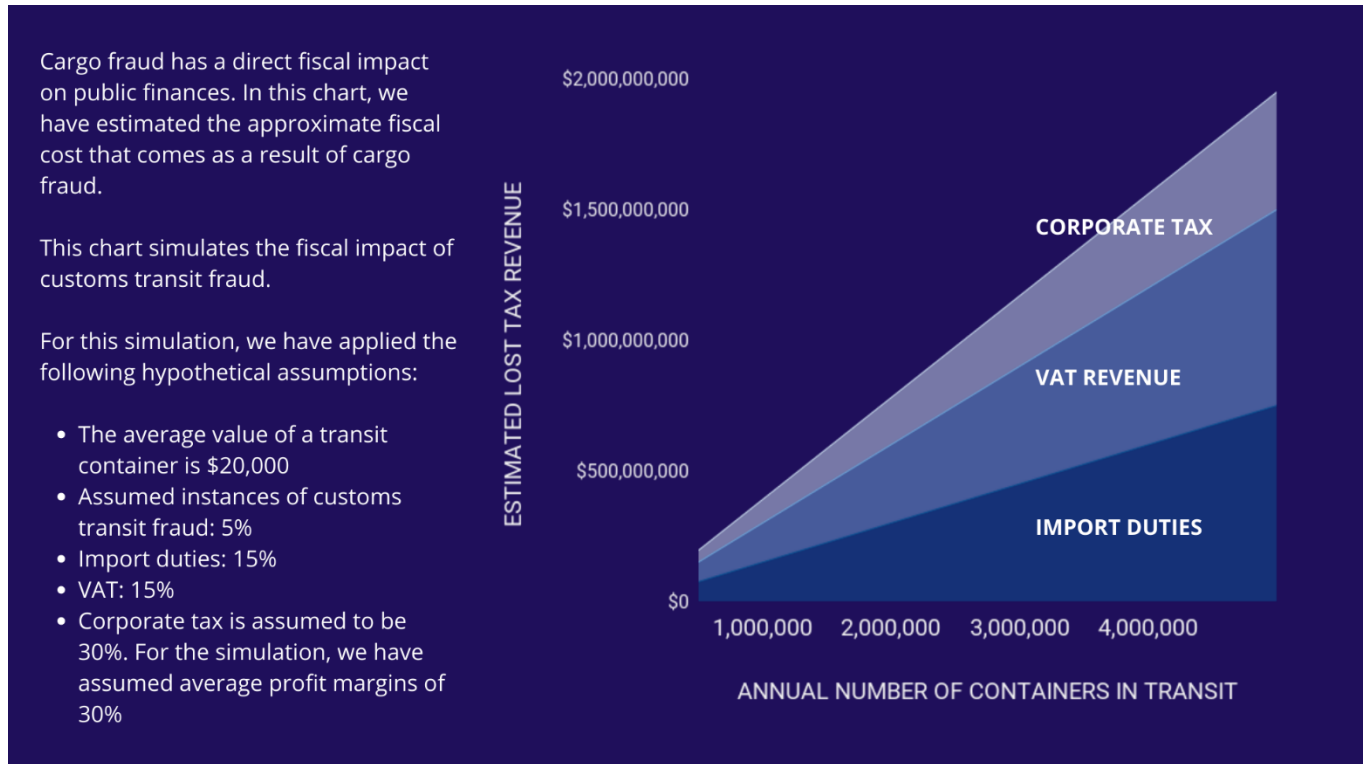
Cargo fraud has a direct fiscal impact on public finances. In this chart, we have estimated the approximate fiscal cost that comes as a result of cargo fraud.

This chart simulates the fiscal impact of customs transit fraud.

For this simulation, we have applied the following hypothetical assumptions:

- The average value of a transit container is \$20,000
- Assumed instances of customs transit fraud: 5%
- Import duties: 15%
- VAT: 15%
- Corporate tax is assumed to be 30%. For the simulation, we have assumed average profit margins of 30%

ESTIMATED LOST TAX REVENUE

\$2,000,000,000
\$1,500,000,000
\$1,000,000,000
\$500,000,000
\$0

CORPORATE TAX
VAT REVENUE
IMPORT DUTIES

1,000,000 2,000,000 3,000,000 4,000,000

ANNUAL NUMBER OF CONTAINERS IN TRANSIT